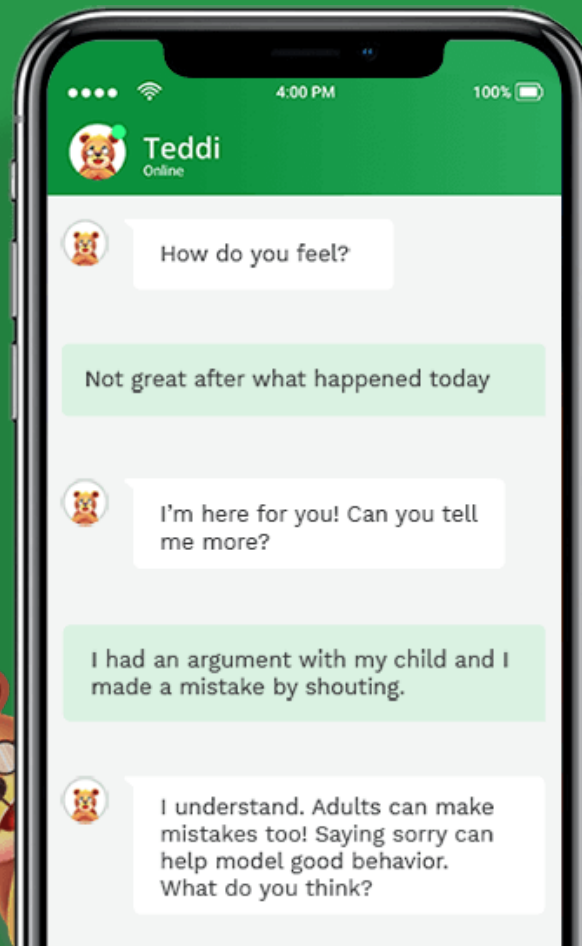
4:00 PM

100%

Teddi
Online

How do you feel?

Not great after what happened today

I'm here for you! Can you tell me more?

I had an argument with my child and I made a mistake by shouting.

I understand. Adults can make mistakes too! Saying sorry can help model good behavior. What do you think?